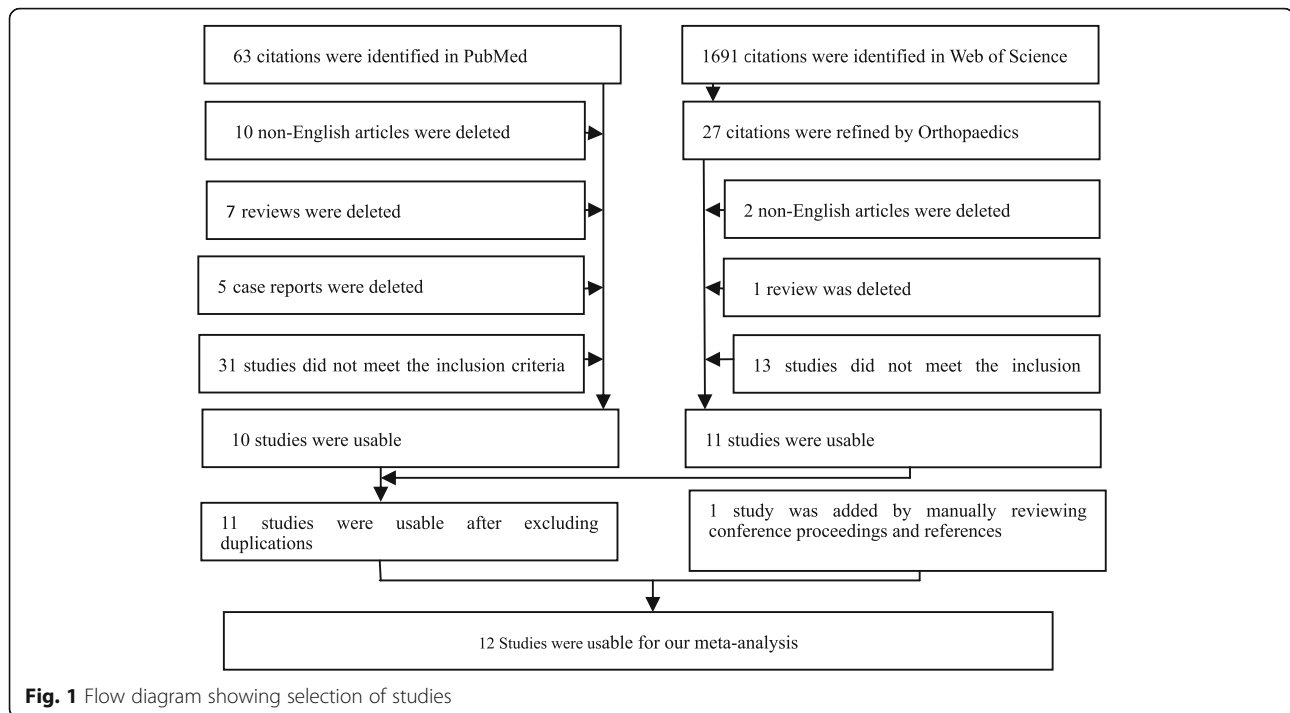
63 citations were identified in PubMed

1691 citations were identified in Web of Science

10 non-English articles were deleted

27 citations were refined by Orthopaedics

7 reviews were deleted

2 non-English articles were deleted

5 case reports were deleted

1 review was deleted

31 studies did not meet the inclusion criteria

13 studies did not meet the inclusion

10 studies were usable

11 studies were usable

11 studies were usable after excluding duplications

1 study was added by manually reviewing conference proceedings and references

12 Studies were usable for our meta-analysis

Fig. 1 Flow diagram showing selection of studies